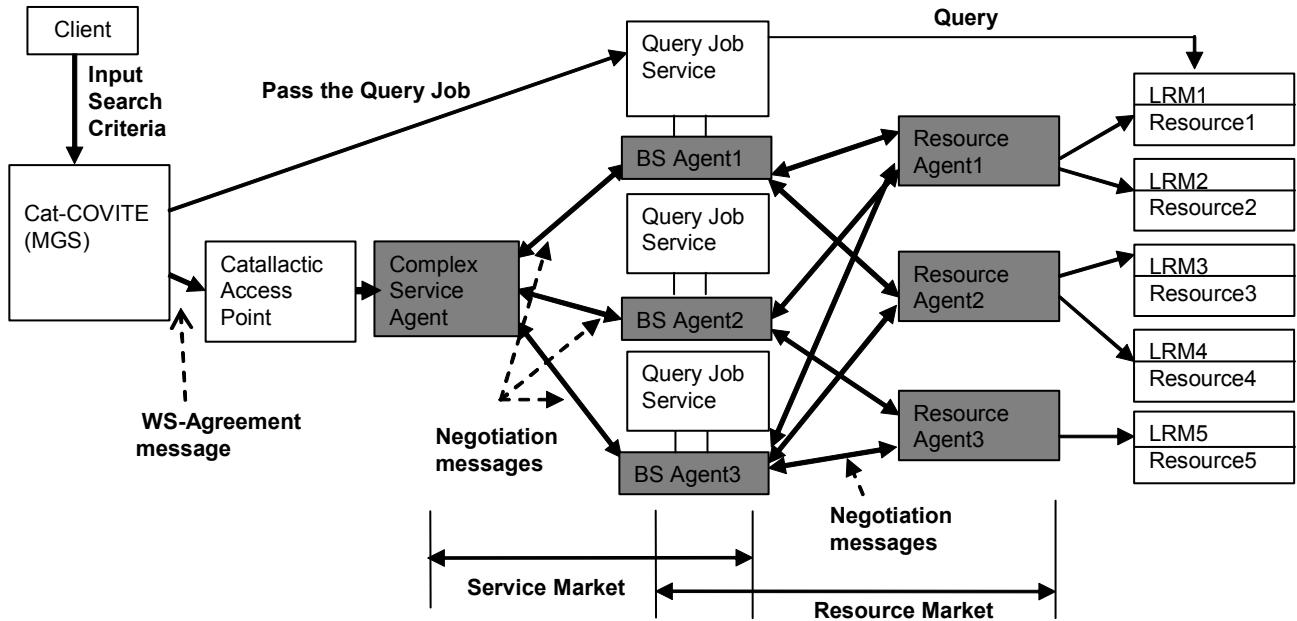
Client

Input Search Criteria

Pass the Query Job

Query Job Service

Query

LRM1
Resource1

BS Agent1

Resource Agent1

LRM2
Resource2

Cat-COVITE (MGS)

Query Job Service

Catallactic Access Point

Complex Service Agent

LRM3
Resource3

Resource Agent2

BS Agent2

LRM4
Resource4

Query Job Service

WS-Agreement message

Resource Agent3

LRM5
Resource5

Negotiation messages

BS Agent3

Negotiation messages

Service Market

Resource Market